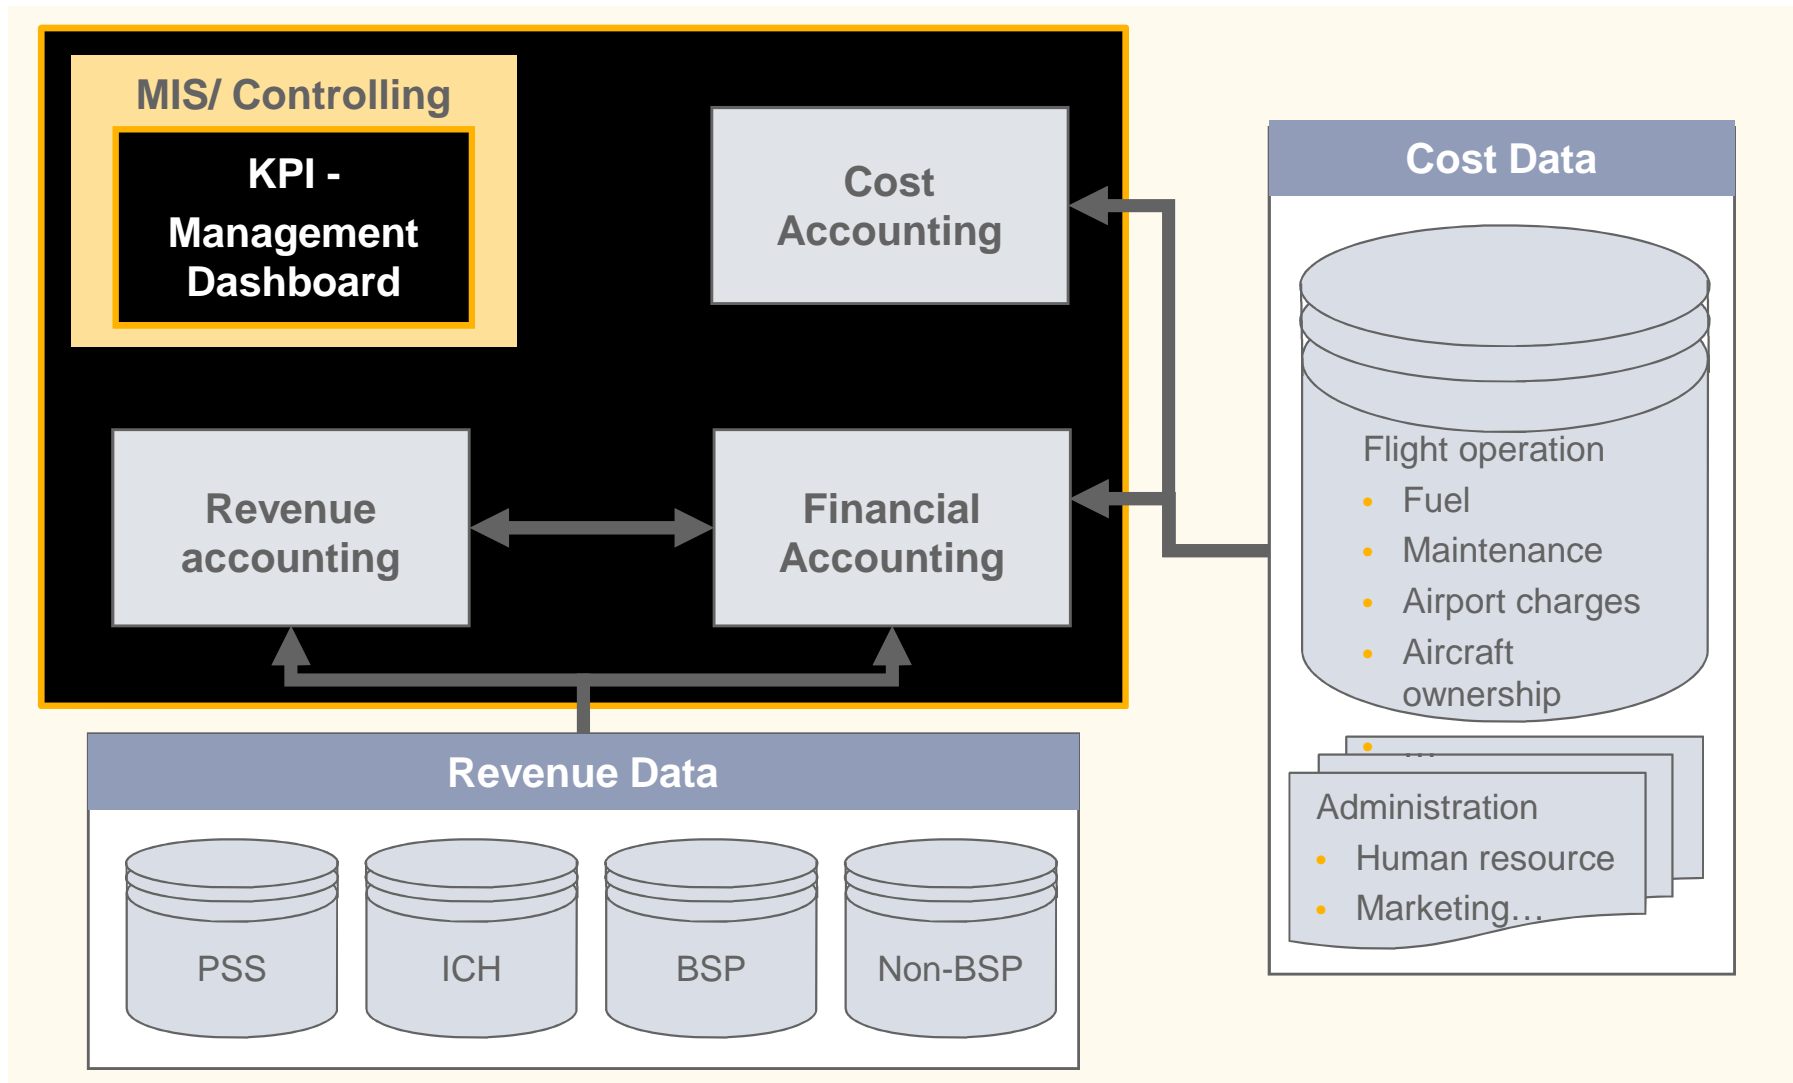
MIS/ Controlling

KPI - Management Dashboard

Cost Accounting

Revenue accounting

Financial Accounting

Cost Data

Flight operation
• Fuel
• Maintenance
• Airport charges
• Aircraft ownership

• ...

Administration
• Human resource
• Marketing…

Revenue Data

PSS

ICH

BSP

Non-BSP